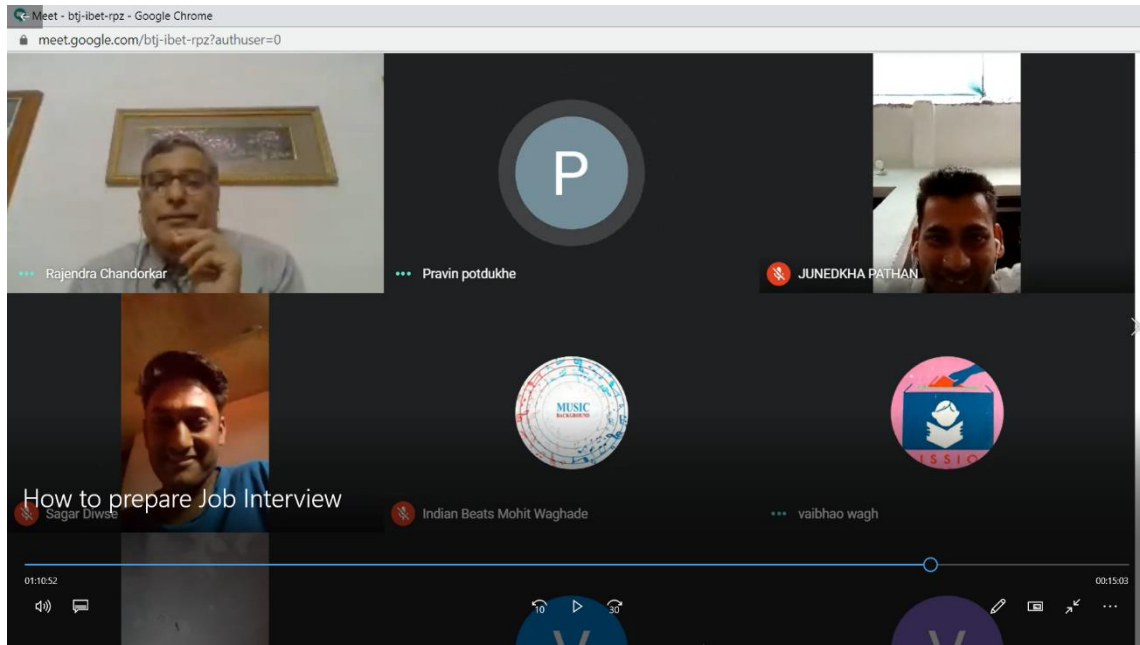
Meet - btj-ibet-rpz - Google Chrome
meet.google.com/btj-ibet-rpz?authuser=0

P

Rajendra Chandorkar

Pravin potdukhe

JUNEDKHA PATHAN

MUSIC
BACKGROUND

ISSIO

How to prepare Job Interview

Sagar Diwse

Indian Beats Mohit Waghade

vaibhao wagh

01:10:52

00:15:03

10

30